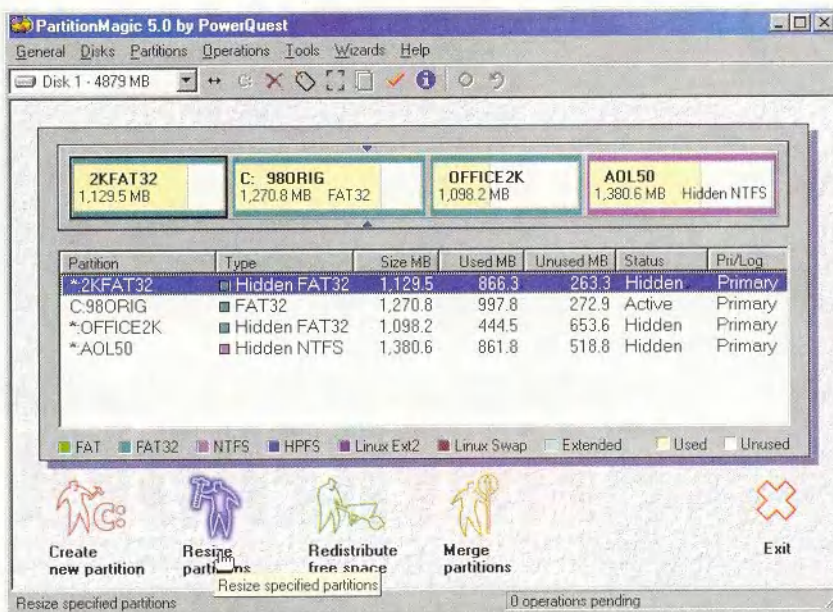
PartitionMagic 5.0 by PowerQuest

General Disks Partitions Operations Tools Wizards Help

Disk 1 - 4879 MB

2KFAT32
1,129.5 MB

C: 98ORIG
1,270.8 MB FAT32

OFFICE2K
1,098.2 MB

AOL50
1,380.6 MB Hidden NTFS

| Partition | Type | Size MB | Used MB | Unused MB | Status | Pri/Log |
|---|---|---|---|---|---|---|
| *:2KFAT32 | Hidden FAT32 | 1,129.5 | 866.3 | 263.3 | Hidden | Primary |
| C:98ORIG | FAT32 | 1,270.8 | 997.8 | 272.9 | Active | Primary |
| *:OFFICE2K | Hidden FAT32 | 1,098.2 | 444.5 | 653.6 | Hidden | Primary |
| *:AOL50 | Hidden NTFS | 1,380.6 | 861.8 | 518.8 | Hidden | Primary |

FAT FAT32 NTFS HPFS Linux Ext2 Linux Swap Extended Used Unused

Create new partition

Resize partitions

Redistribute free space

Merge partitions

Exit

Resize specified partitions

Resize specified partitions

0 operations pending